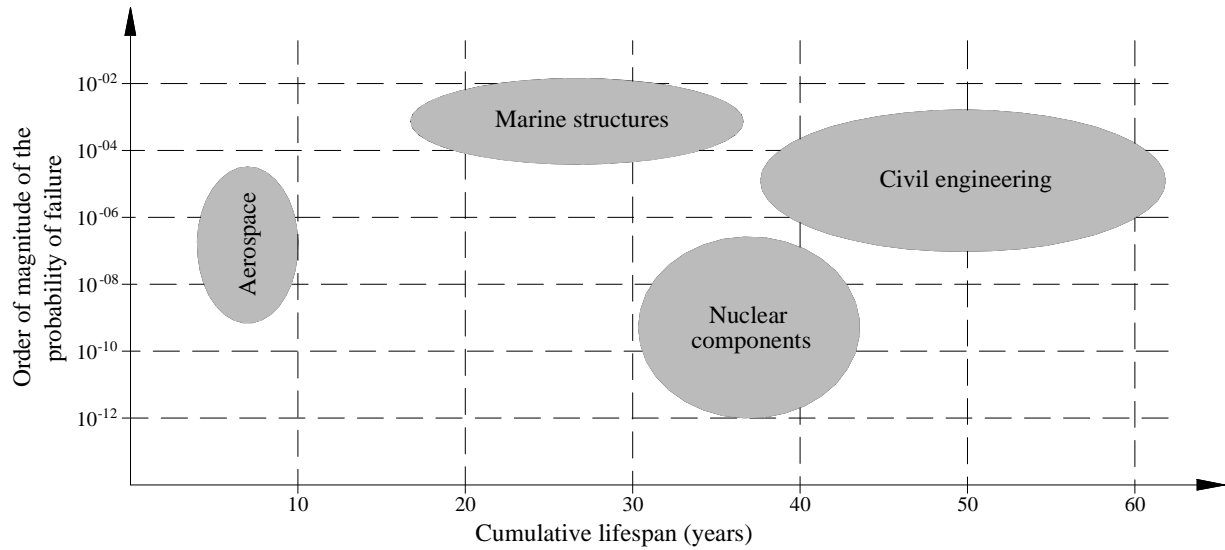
Order of magnitude of the probability of failure

$10^{-02}$
$10^{-04}$
$10^{-06}$
$10^{-08}$
$10^{-10}$
$10^{-12}$

Marine structures

Civil engineering

Aerospace

Nuclear components

10
20
30
40
50
60

Cumulative lifespan (years)